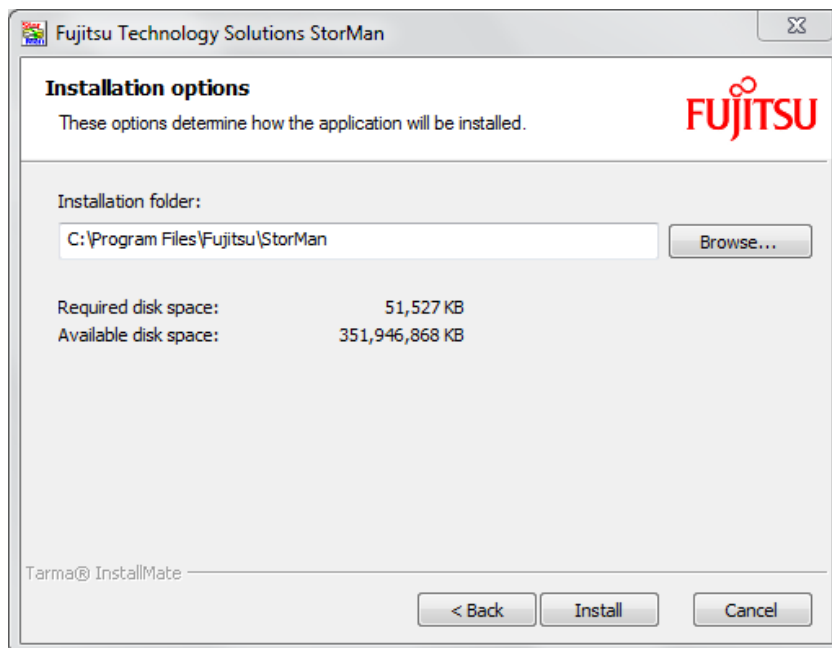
Fujitsu Technology Solutions StorMan

Installation options

These options determine how the application will be installed.

FUJITSU

Installation folder:

C:\Program Files\Fujitsu\StorMan

Browse...

Required disk space: 51,527 KB
Available disk space: 351,946,868 KB

Tarma® InstallMate

< Back

Install

Cancel